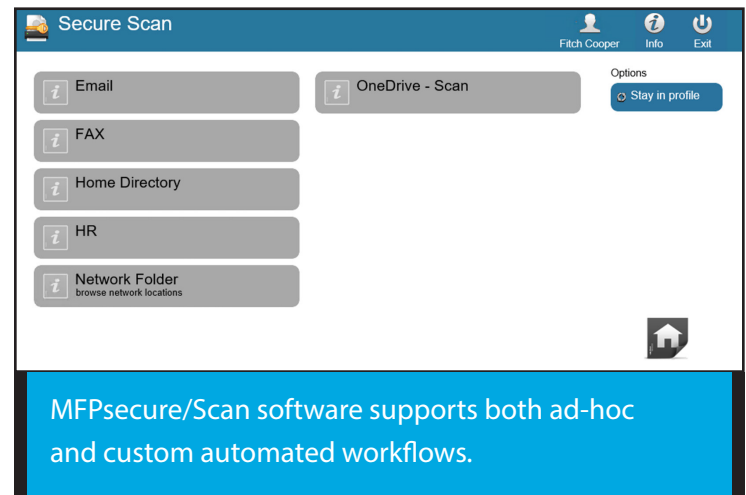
Secure Scan

Fitch Cooper
Info
Exit

Email
FAX
Home Directory
HR
Network Folder
browse network locations

OneDrive - Scan

Options
Stay in profile

MFPsecure/Scan software supports both ad-hoc and custom automated workflows.